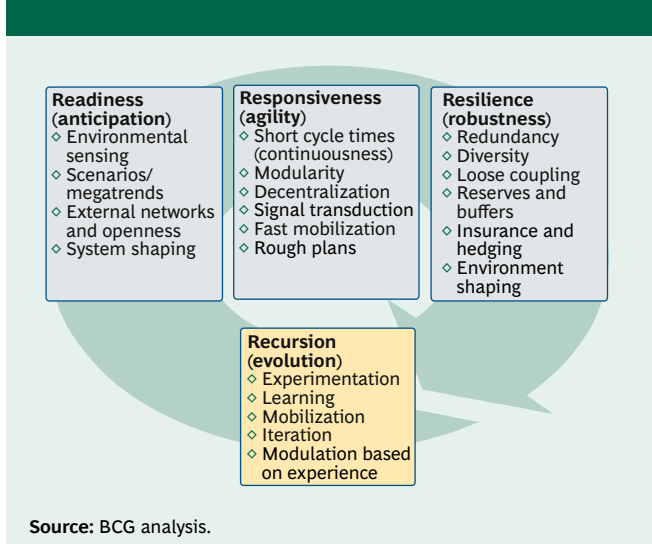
Readiness (anticipation)
◇ Environmental sensing
◇ Scenarios/ megatrends
◇ External networks and openness
◇ System shaping

Responsiveness (agility)
◇ Short cycle times (continuousness)
◇ Modularity
◇ Decentralization
◇ Signal transduction
◇ Fast mobilization
◇ Rough plans

Resilience (robustness)
◇ Redundancy
◇ Diversity
◇ Loose coupling
◇ Reserves and buffers
◇ Insurance and hedging
◇ Environment shaping

Recursion (evolution)
◇ Experimentation
◇ Learning
◇ Mobilization
◇ Iteration
◇ Modulation based on experience

Source: BCG analysis.